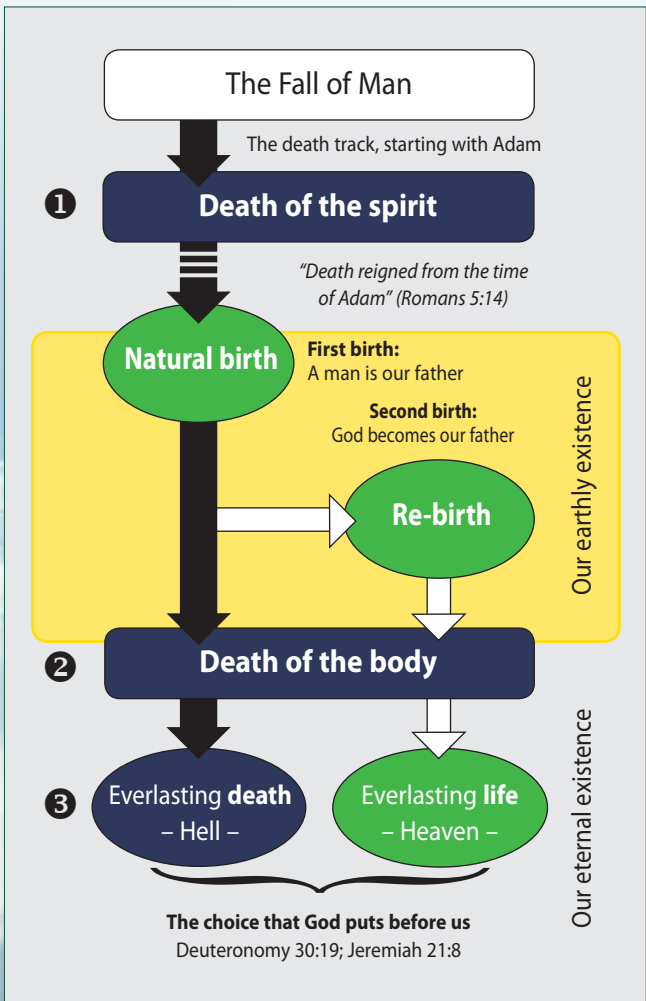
The Fall of Man

The death track, starting with Adam

❶ Death of the spirit

"Death reigned from the time of Adam" (Romans 5:14)

Natural birth

**First birth:** A man is our father

**Second birth:** God becomes our father

Re-birth

Our earthly existence

❷ Death of the body

❸ Everlasting **death** – Hell –

Everlasting **life** – Heaven –

Our eternal existence

**The choice that God puts before us**
Deuteronomy 30:19; Jeremiah 21:8